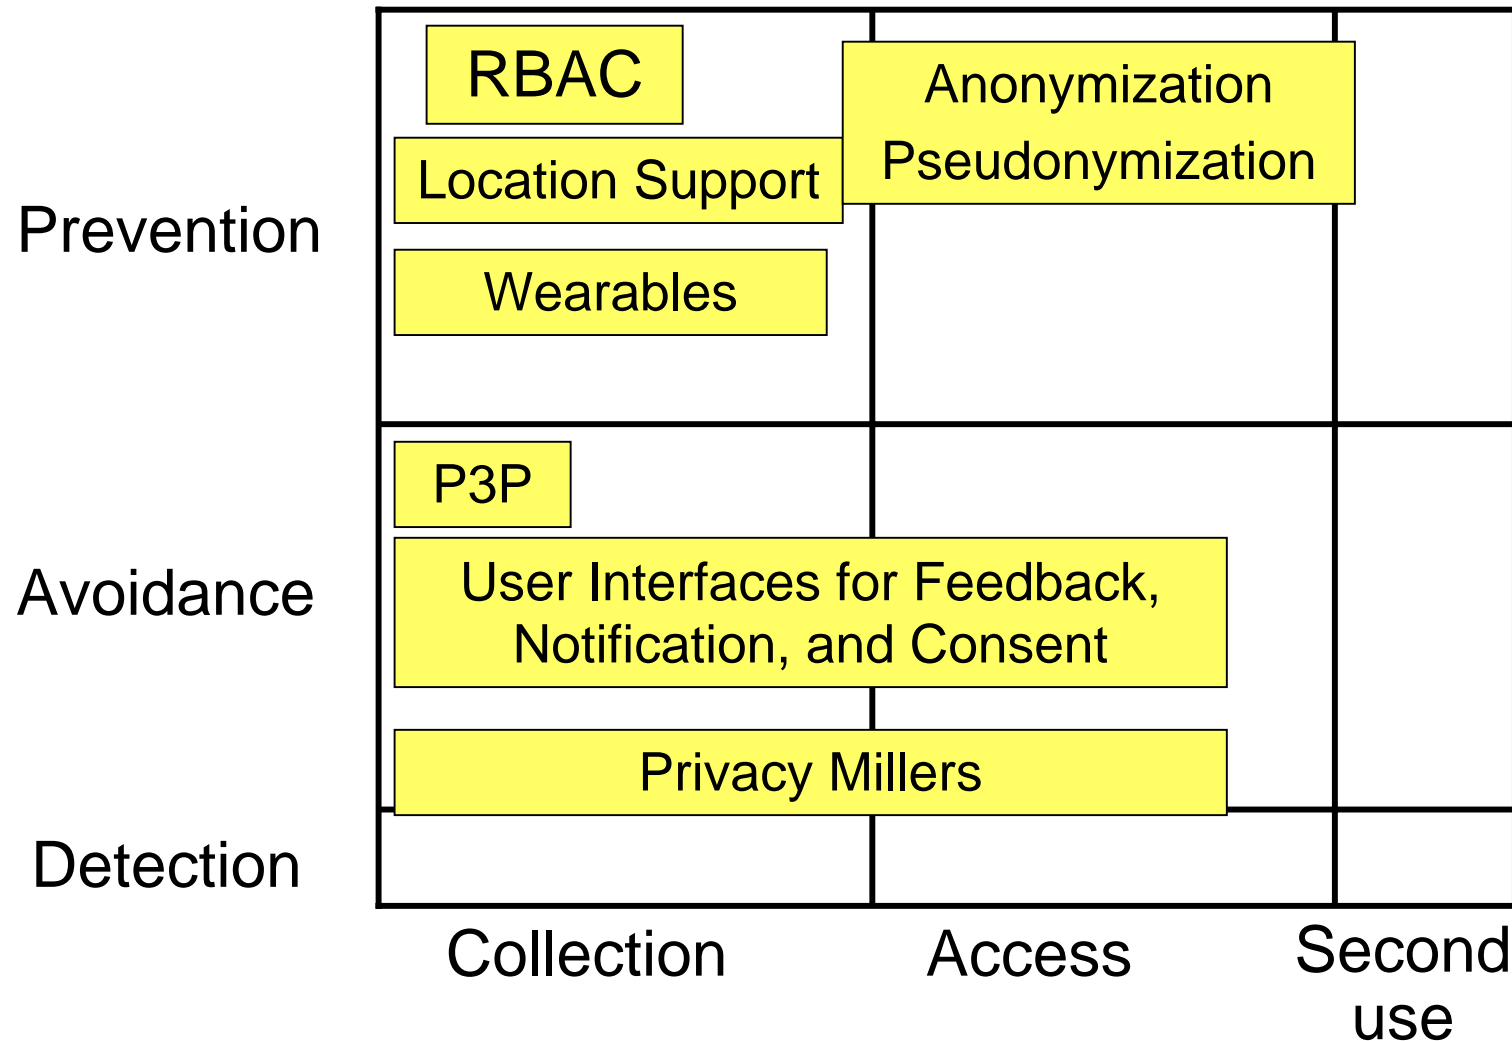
Prevention

RBAC

Location Support

Wearables

Anonymization
Pseudonymization

Avoidance

P3P

User Interfaces for Feedback, Notification, and Consent

Privacy Millers

Detection

Collection

Access

Second use